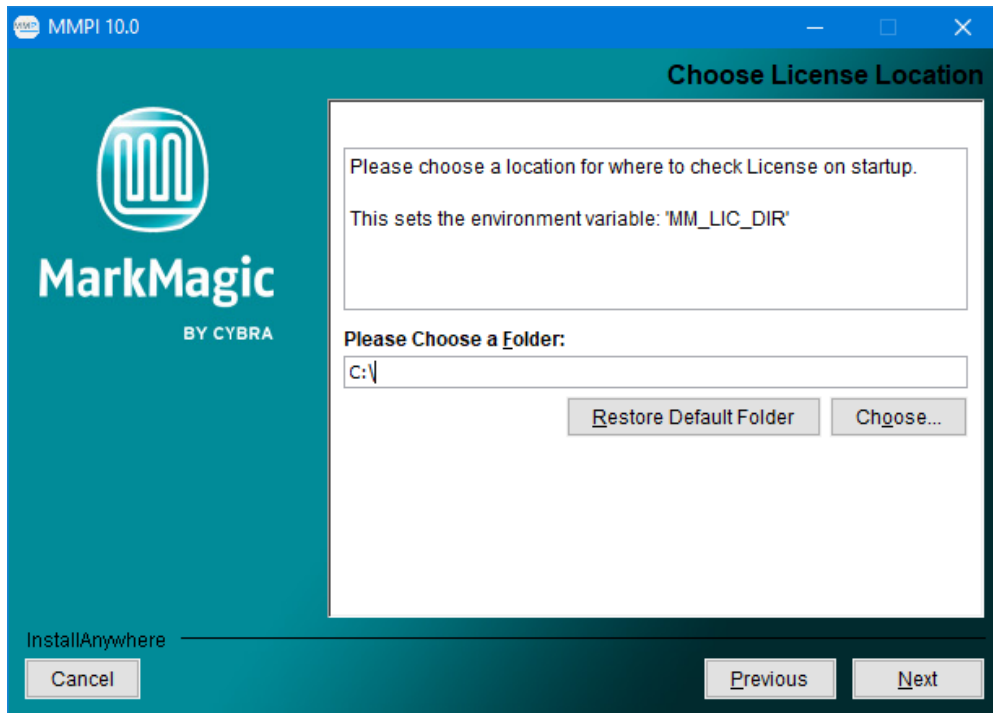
MMPI 10.0

Choose License Location

MarkMagic
BY CYBRA

Please choose a location for where to check License on startup.

This sets the environment variable: 'MM_LIC_DIR'

Please Choose a Folder:

C:\

Restore Default Folder

Choose...

InstallAnywhere

Cancel

Previous

Next